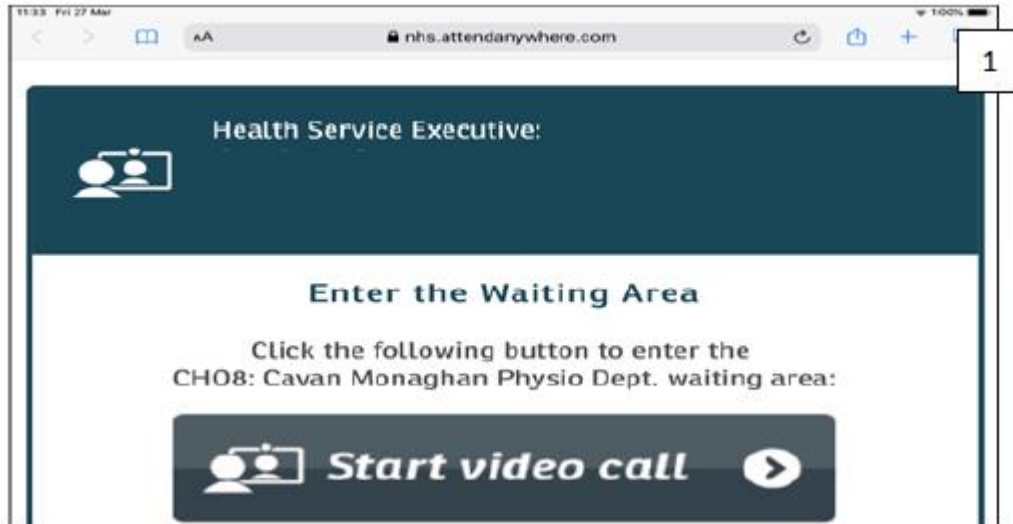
11:33 Fri 27 Mar

100%

AA

nhs.attendanywhere.com

1

Health Service Executive:

Enter the Waiting Area

Click the following button to enter the CHO8: Cavan Monaghan Physio Dept. waiting area:

Start video call